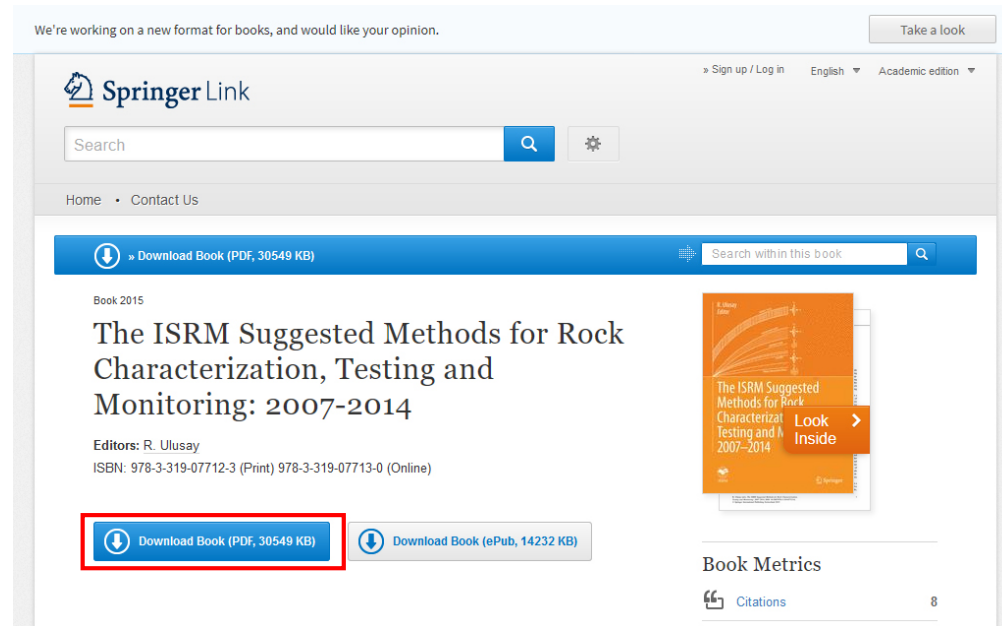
We're working on a new format for books, and would like your opinion.

Take a look

» Sign up / Log in

English

Academic edition

Springer Link

Search

Home • Contact Us

» Download Book (PDF, 30549 KB)

Search within this book

Book 2015

The ISRM Suggested Methods for Rock Characterization, Testing and Monitoring: 2007-2014

Editors: R. Ulusay

ISBN: 978-3-319-07712-3 (Print) 978-3-319-07713-0 (Online)

R. Ulusay Editor

The ISRM Suggested Methods for Rock Characteriz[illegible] Testing and M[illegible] 2007–2014

Springer

Look Inside

Download Book (PDF, 30549 KB)

Download Book (ePub, 14232 KB)

Book Metrics

Citations 8